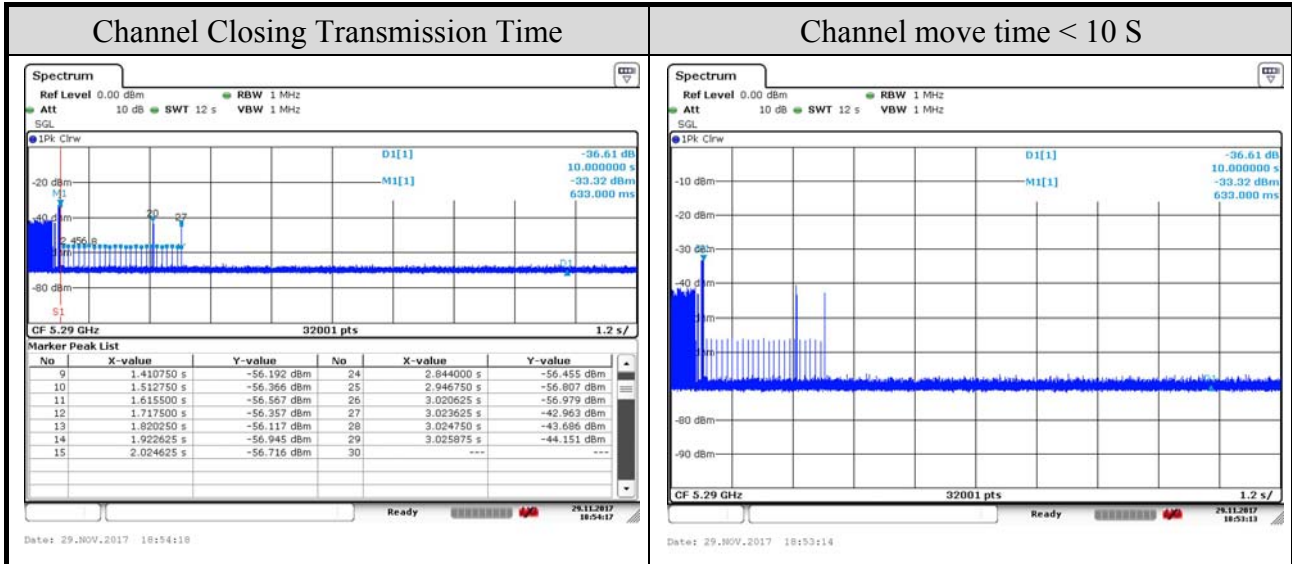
| Channel Closing Transmission Time | Channel move time < 10 S |
|---|---|

Spectrum

Ref Level 0.00 dBm RBW 1 MHz

Att 10 dB SWT 12 s VBW 1 MHz

SGL

1Pk Clrw

D1[1] -36.61 dB 10.000000 s

M1[1] -33.32 dBm 633.000 ms

-20 dBm

M1

-40 dBm

20 27

2 456 8

-80 dBm

S1

D1

CF 5.29 GHz 32001 pts 1.2 s/

Marker Peak List

| No | X-value | Y-value | No | X-value | Y-value |
|---|---|---|---|---|---|
| 9 | 1.410750 s | -56.192 dBm | 24 | 2.844000 s | -56.455 dBm |
| 10 | 1.512750 s | -56.366 dBm | 25 | 2.946750 s | -56.807 dBm |
| 11 | 1.615500 s | -56.567 dBm | 26 | 3.020625 s | -56.979 dBm |
| 12 | 1.717500 s | -56.357 dBm | 27 | 3.023625 s | -42.963 dBm |
| 13 | 1.820250 s | -56.117 dBm | 28 | 3.024750 s | -43.686 dBm |
| 14 | 1.922625 s | -56.945 dBm | 29 | 3.025875 s | -44.151 dBm |
| 15 | 2.024625 s | -56.716 dBm | 30 | --- | --- |

Ready 29.11.2017 18:54:17

Date: 29.NOV.2017 18:54:18

Spectrum

Ref Level 0.00 dBm RBW 1 MHz

Att 10 dB SWT 12 s VBW 1 MHz

SGL

1Pk Clrw

D1[1] -36.61 dB 10.000000 s

M1[1] -33.32 dBm 633.000 ms

-10 dBm

-20 dBm

-30 dBm

-40 dBm

-80 dBm

-90 dBm

CF 5.29 GHz 32001 pts 1.2 s/

Ready 29.11.2017 18:53:13

Date: 29.NOV.2017 18:53:14